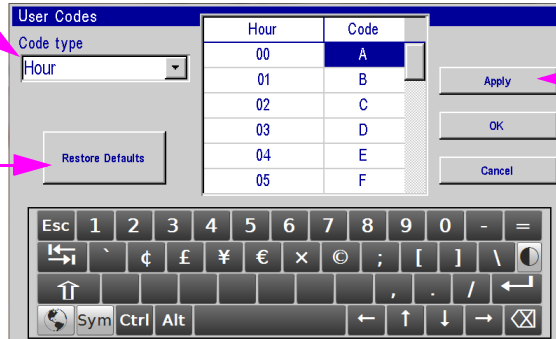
User Codes

Code type

Hour

| Hour | Code |
|---|---|
| 00 | A |
| 01 | B |
| 02 | C |
| 03 | D |
| 04 | E |
| 05 | F |

Apply

OK

Cancel

Restore Defaults

Esc 1 2 3 4 5 6 7 8 9 0 - =

` ¢ £ ¥ € × © ; [ ] \

, . /

Sym Ctrl Alt